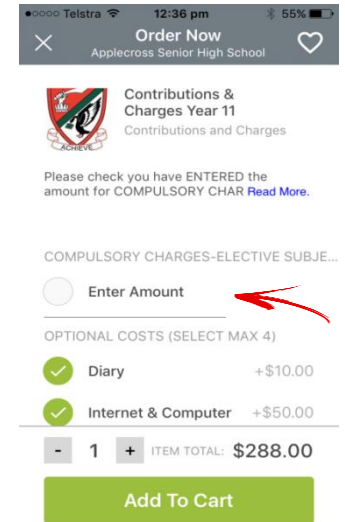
●●●○○ Telstra 12:36 pm 55%

Order Now
Applecross Senior High School

ACHIEVE

Contributions & Charges Year 11
Contributions and Charges

Please check you have ENTERED the amount for COMPULSORY CHAR Read More.

COMPULSORY CHARGES-ELECTIVE SUBJE...

Enter Amount

OPTIONAL COSTS (SELECT MAX 4)

Diary +$10.00

Internet & Computer +$50.00

- 1 + ITEM TOTAL: $288.00

Add To Cart